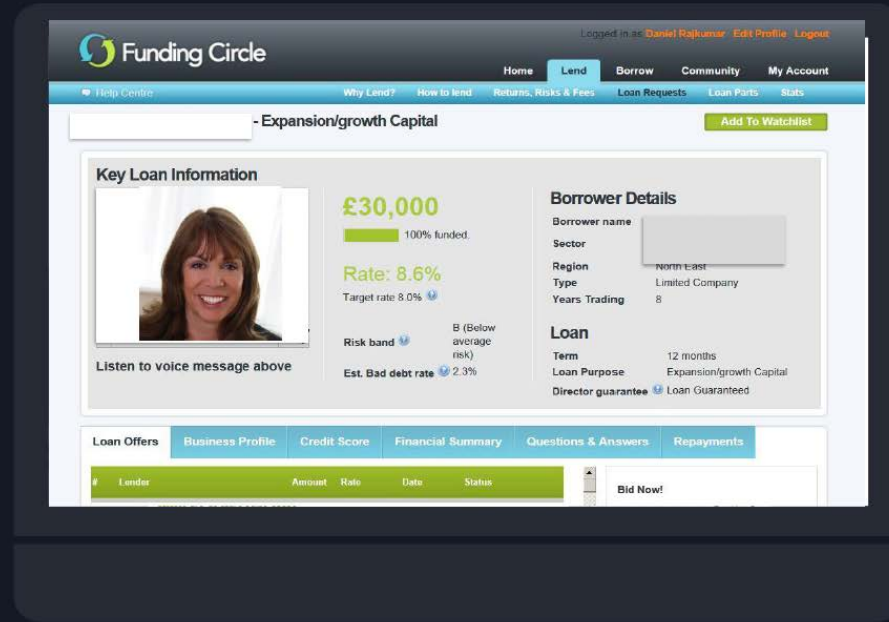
Funding Circle

Logged in as Daniel Rajkumar Edit Profile Logout

Home Lend Borrow Community My Account

Help Centre Why Lend? How to lend Returns, Risks & Fees Loan Requests Loan Parts Stats

- Expansion/growth Capital

Add To Watchlist

Key Loan Information

Listen to voice message above

£30,000

100% funded.

Rate: 8.6%

Target rate 8.0%

Risk band B (Below average risk)

Est. Bad debt rate 2.3%

Borrower Details

Borrower name

Sector

Region North East

Type Limited Company

Years Trading 8

Loan

Term 12 months

Loan Purpose Expansion/growth Capital

Director guarantee Loan Guaranteed

Loan Offers Business Profile Credit Score Financial Summary Questions & Answers Repayments

| # | Lender | Amount | Rate | Date | Status |
|---|---|---|---|---|---|

Bid Now!